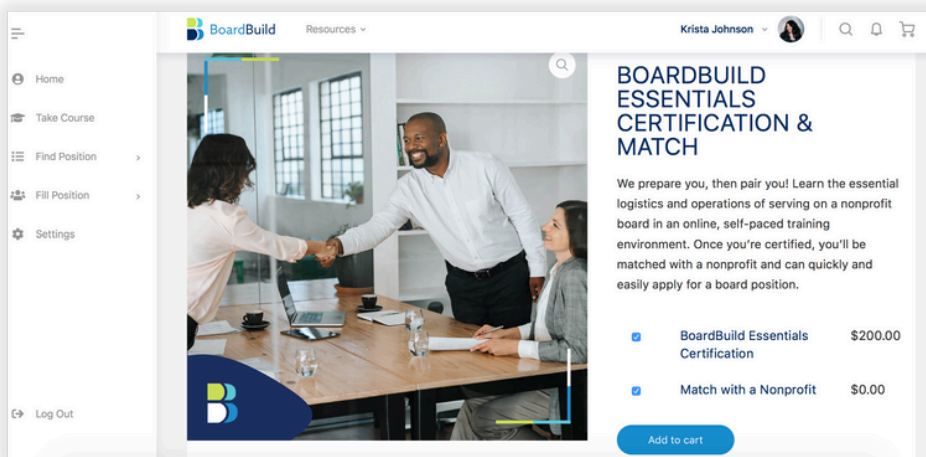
BoardBuild Resources

Krista Johnson

Home

Take Course

Find Position

Fill Position

Settings

Log Out

BOARDBUILD ESSENTIALS CERTIFICATION & MATCH

We prepare you, then pair you! Learn the essential logistics and operations of serving on a nonprofit board in an online, self-paced training environment. Once you're certified, you'll be matched with a nonprofit and can quickly and easily apply for a board position.

| | | |
|---|---|---|
| ☑ | BoardBuild Essentials Certification | \$200.00 |
| ☑ | Match with a Nonprofit | \$0.00 |

Add to cart